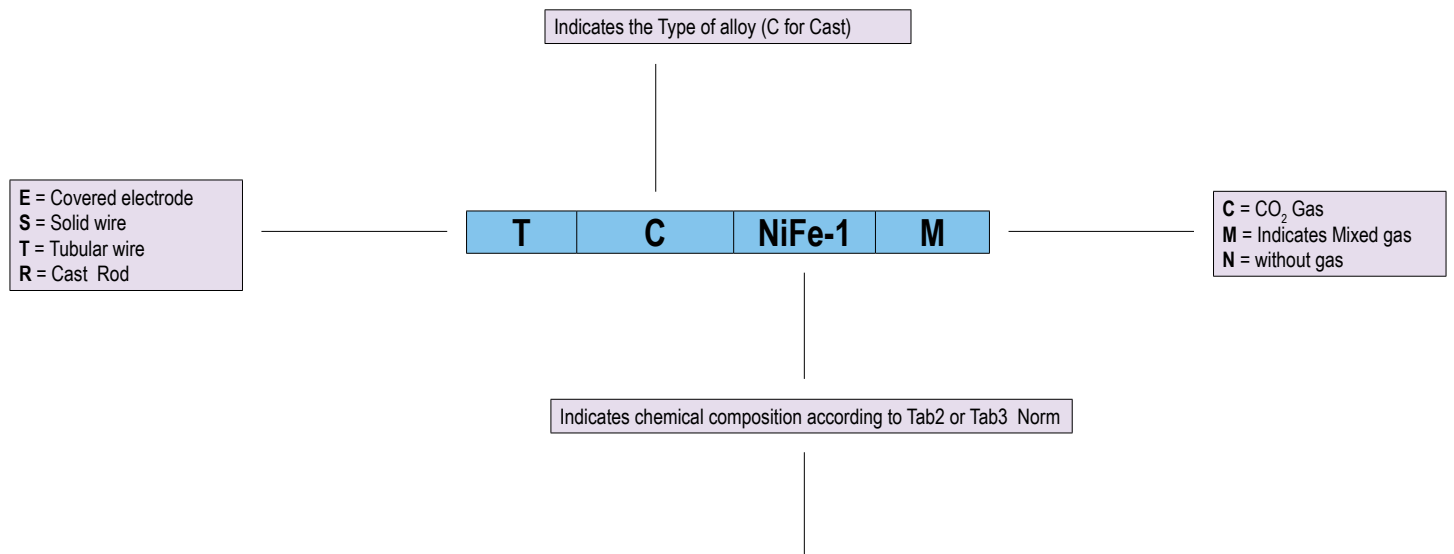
Indicates the Type of alloy (C for Cast)

**E** = Covered electrode
**S** = Solid wire
**T** = Tubular wire
**R** = Cast Rod

| T | C | NiFe-1 | M |
|---|---|---|---|

**C** = $CO_2$ Gas
**M** = Indicates Mixed gas
**N** = without gas

Indicates chemical composition according to Tab2 or Tab3 Norm